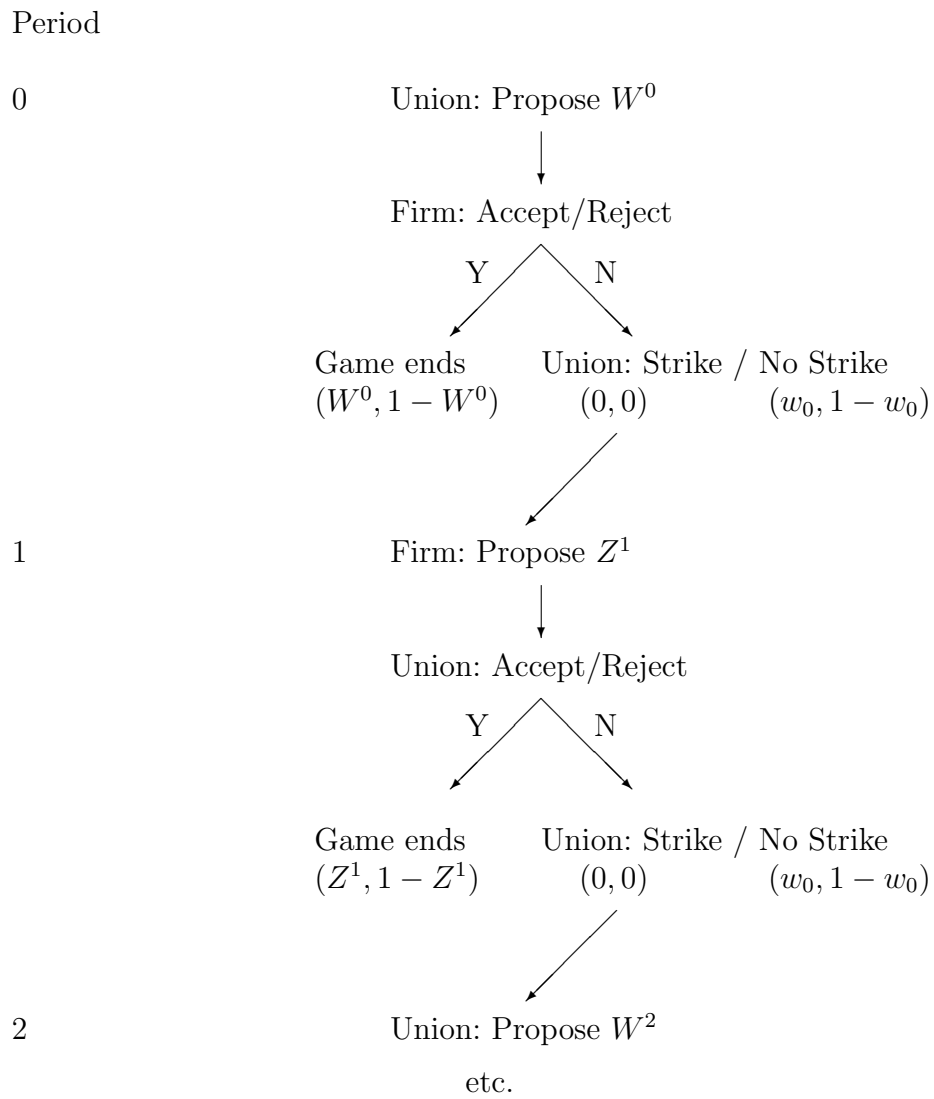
Period

0

Union: Propose $W^0$

Firm: Accept/Reject

Y

N

Game ends
$(W^0, 1 - W^0)$

Union: Strike / No Strike
$(0, 0)$

$(w_0, 1 - w_0)$

1

Firm: Propose $Z^1$

Union: Accept/Reject

Y

N

Game ends
$(Z^1, 1 - Z^1)$

Union: Strike / No Strike
$(0, 0)$

$(w_0, 1 - w_0)$

2

Union: Propose $W^2$

etc.